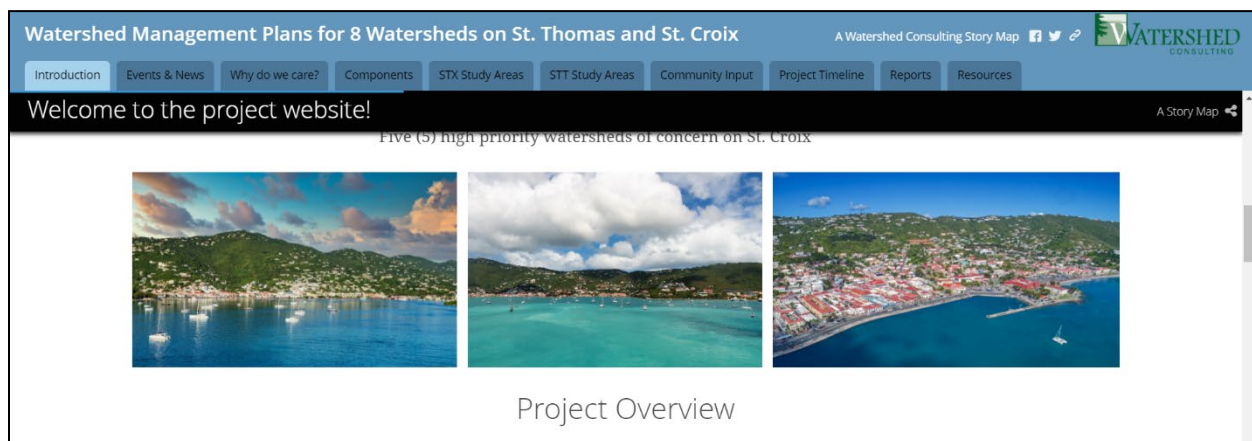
Watershed Management Plans for 8 Watersheds on St. Thomas and St. Croix

A Watershed Consulting Story Map

WATERSHED CONSULTING

Introduction | Events & News | Why do we care? | Components | STX Study Areas | STT Study Areas | Community Input | Project Timeline | Reports | Resources

Welcome to the project website!

A Story Map

Five (5) high priority watersheds of concern on St. Croix

Project Overview